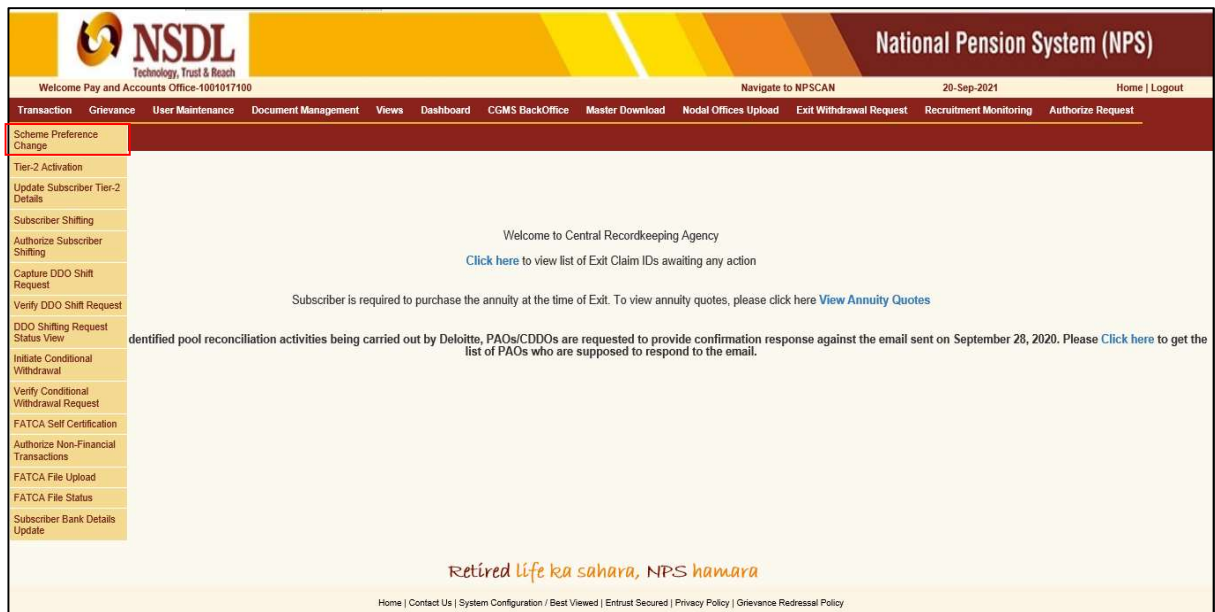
NSDL
Technology, Trust & Reach

National Pension System (NPS)

Welcome Pay and Accounts Office-1001017100

Navigate to NPSCAN

20-Sep-2021

Home | Logout

Transaction Grievance User Maintenance Document Management Views Dashboard CGMS BackOffice Master Download Nodal Offices Upload Exit Withdrawal Request Recruitment Monitoring Authorize Request

Scheme Preference Change
Tier-2 Activation
Update Subscriber Tier-2 Details
Subscriber Shifting
Authorize Subscriber Shifting
Capture DDO Shift Request
Verify DDO Shift Request
DDO Shifting Request Status View
Initiate Conditional Withdrawal
Verify Conditional Withdrawal Request
FATCA Self Certification
Authorize Non-Financial Transactions
FATCA File Upload
FATCA File Status
Subscriber Bank Details Update

Welcome to Central Recordkeeping Agency

Click here to view list of Exit Claim IDs awaiting any action

Subscriber is required to purchase the annuity at the time of Exit. To view annuity quotes, please click here View Annuity Quotes

dentified pool reconciliation activities being carried out by Deloitte, PAOs/CDDOs are requested to provide confirmation response against the email sent on September 28, 2020. Please Click here to get the list of PAOs who are supposed to respond to the email.

Retired life ka sahara, NPS hamara

Home | Contact Us | System Configuration / Best Viewed | Entrust Secured | Privacy Policy | Grievance Redressal Policy